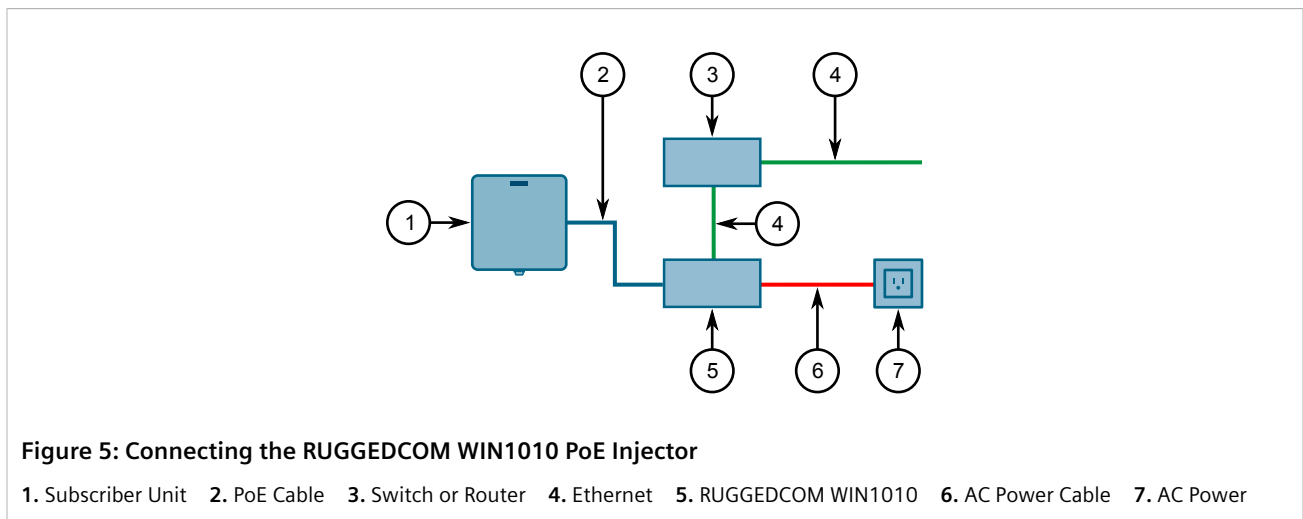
2
3
4
1
4
5
6
7

**Figure 5: Connecting the RUGGEDCOM WIN1010 PoE Injector**

**1.** Subscriber Unit **2.** PoE Cable **3.** Switch or Router **4.** Ethernet **5.** RUGGEDCOM WIN1010 **6.** AC Power Cable **7.** AC Power